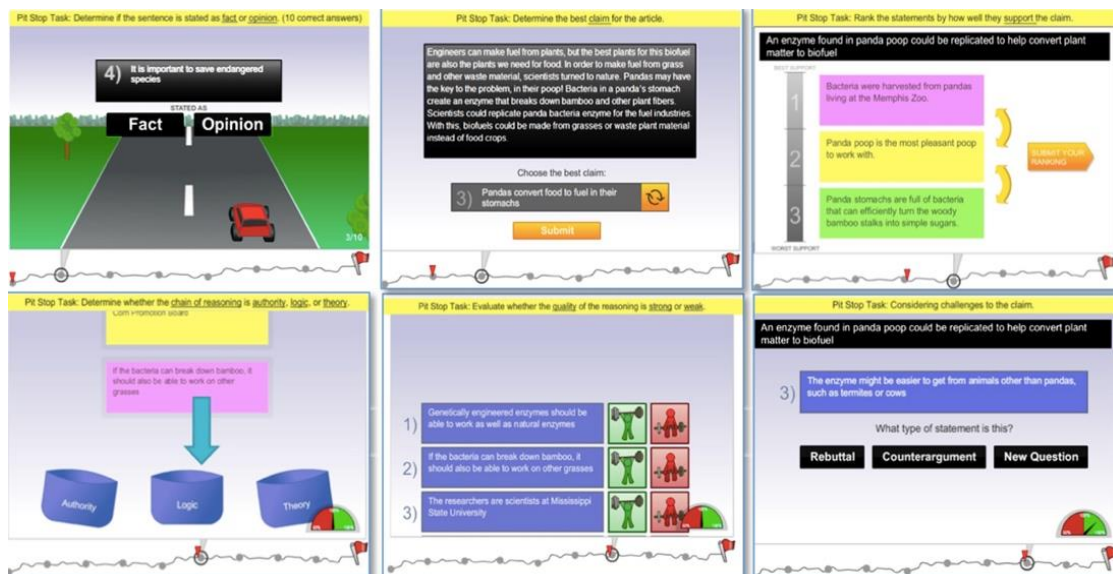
Pit Stop Task: Determine if the sentence is stated as fact or opinion. (10 correct answers)

4) It is important to save endangered species

STATED AS

Fact

Opinion

3/10

Pit Stop Task: Determine the best claim for the article.

Engineers can make fuel from plants, but the best plants for this biofuel are also the plants we need for food. In order to make fuel from grass and other waste material, scientists turned to nature. Pandas may have the key to the problem, in their poop! Bacteria in a panda's stomach create an enzyme that breaks down bamboo and other plant fibers. Scientists could replicate panda bacteria enzyme for the fuel industries. With this, biofuels could be made from grasses or waste plant material instead of food crops.

Choose the best claim:

3) Pandas convert food to fuel in their stomachs

Submit

Pit Stop Task: Rank the statements by how well they support the claim.

An enzyme found in panda poop could be replicated to help convert plant matter to biofuel

BEST SUPPORT

1 Bacteria were harvested from pandas living at the Memphis Zoo.

2 Panda poop is the most pleasant poop to work with.

3 Panda stomachs are full of bacteria that can efficiently turn the woody bamboo stalks into simple sugars.

WORST SUPPORT

SUBMIT YOUR RANKING

Pit Stop Task: Determine whether the chain of reasoning is authority, logic, or theory.

Corn Promotion Board

If the bacteria can break down bamboo, it should also be able to work on other grasses

Authority

Logic

Theory

Pit Stop Task: Evaluate whether the quality of the reasoning is strong or weak.

1) Genetically engineered enzymes should be able to work as well as natural enzymes

2) If the bacteria can break down bamboo, it should also be able to work on other grasses

3) The researchers are scientists at Mississippi State University

Pit Stop Task: Considering challenges to the claim.

An enzyme found in panda poop could be replicated to help convert plant matter to biofuel

3) The enzyme might be easier to get from animals other than pandas, such as termites or cows

What type of statement is this?

Rebuttal

Counterargument

New Question